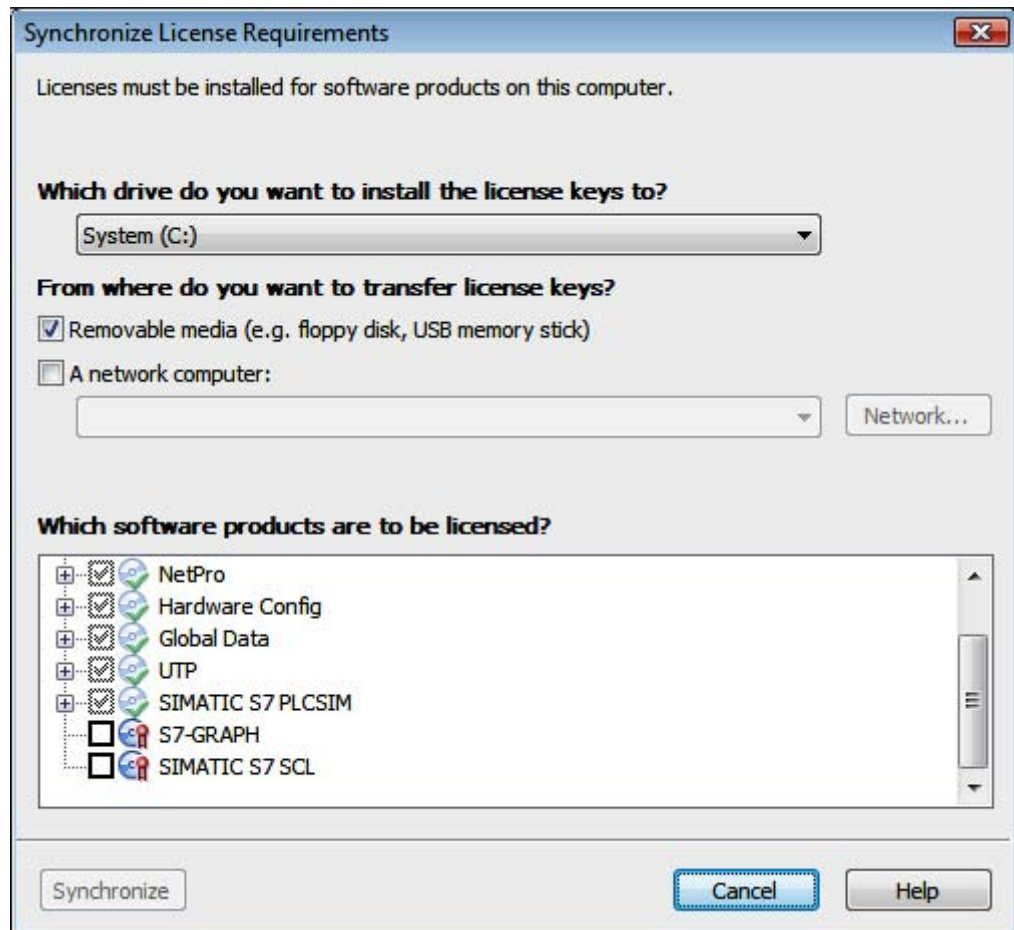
Synchronize License Requirements

Licenses must be installed for software products on this computer.

Which drive do you want to install the license keys to?

System (C:)

From where do you want to transfer license keys?

Removable media (e.g. floppy disk, USB memory stick)

A network computer:

Network...

Which software products are to be licensed?

NetPro
Hardware Config
Global Data
UTP
SIMATIC S7 PLCSIM
S7-GRAPH
SIMATIC S7 SCL

Synchronize

Cancel

Help